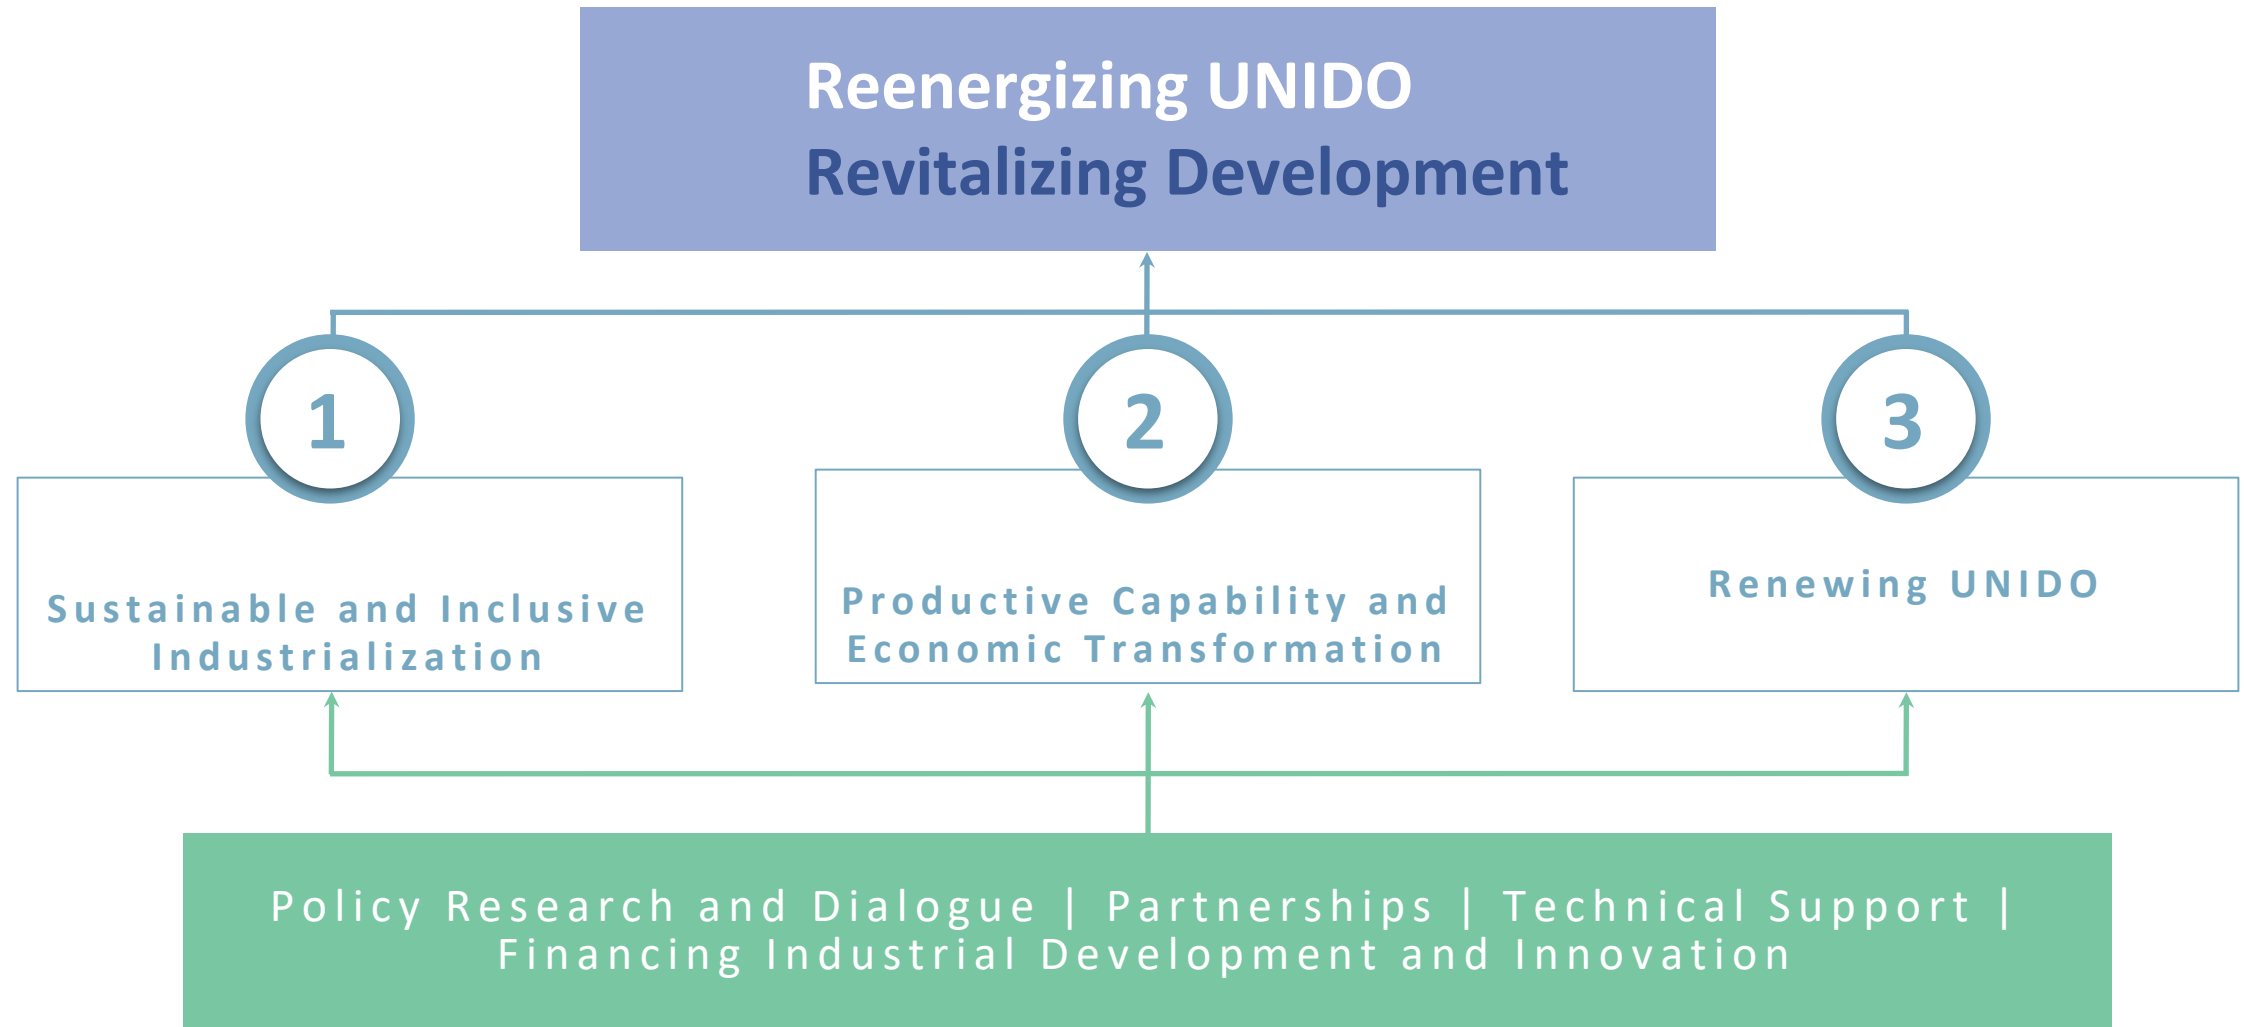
Reenergizing UNIDO
Revitalizing Development

1

Sustainable and Inclusive Industrialization

2

Productive Capability and Economic Transformation

3

Renewing UNIDO

Policy Research and Dialogue | Partnerships | Technical Support | Financing Industrial Development and Innovation